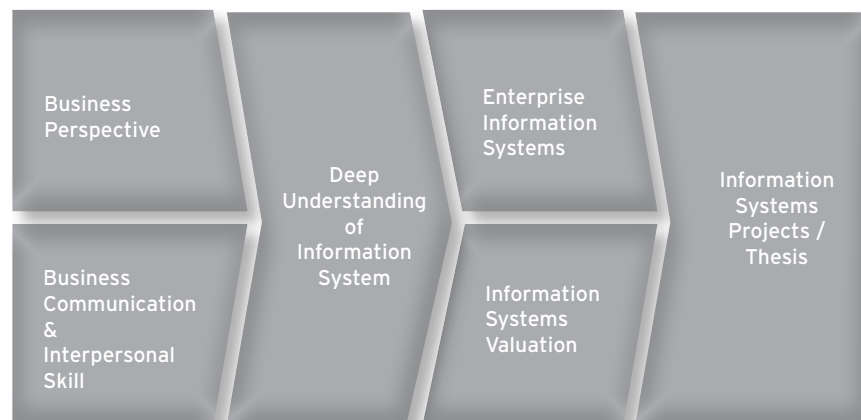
Business Perspective

Business Communication & Interpersonal Skill

Deep Understanding of Information System

Enterprise Information Systems

Information Systems Valuation

Information Systems Projects / Thesis